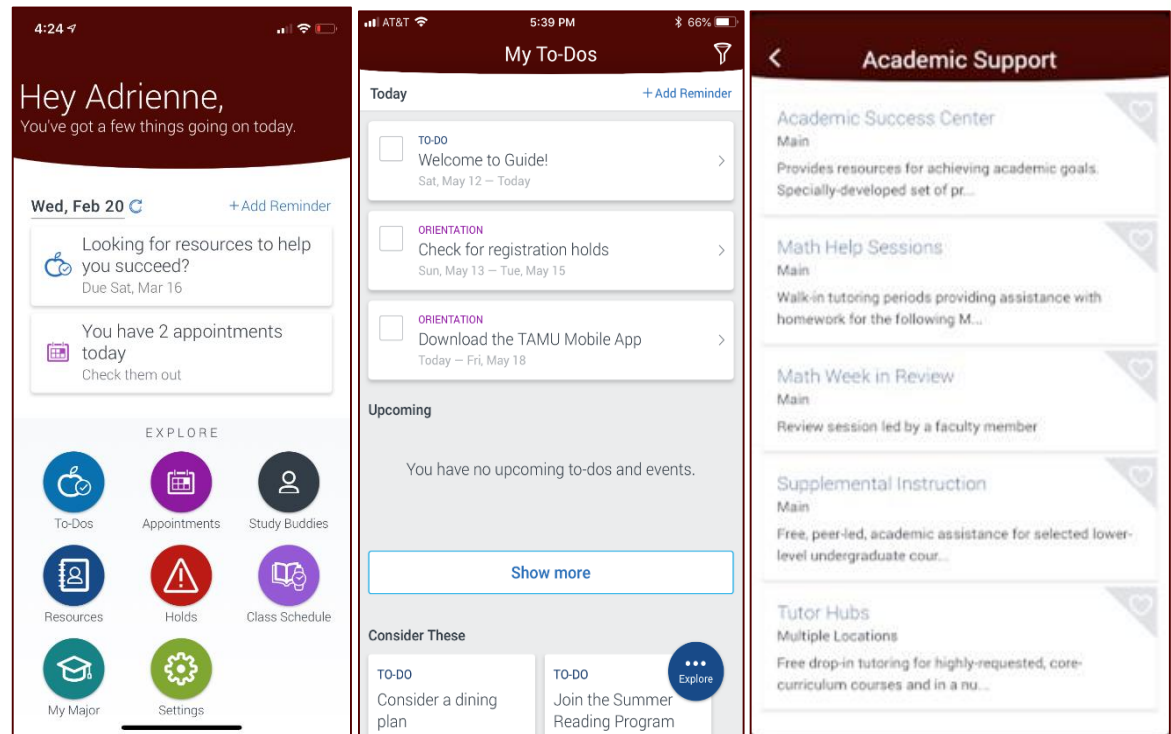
4:24

Hey Adrienne,
You've got a few things going on today.

Wed, Feb 20
+ Add Reminder

Looking for resources to help you succeed?
Due Sat, Mar 16

You have 2 appointments today
Check them out

EXPLORE

To-Dos
Appointments
Study Buddies
Resources
Holds
Class Schedule
My Major
Settings

AT&T
5:39 PM
66%

My To-Dos

Today
+ Add Reminder

TO-DO
Welcome to Guide!
Sat, May 12 — Today

ORIENTATION
Check for registration holds
Sun, May 13 — Tue, May 15

ORIENTATION
Download the TAMU Mobile App
Today — Fri, May 18

Upcoming

You have no upcoming to-dos and events.

Show more

Consider These

TO-DO
Consider a dining plan

TO-DO
Join the Summer Reading Program

Explore

Academic Support

Academic Success Center
Main
Provides resources for achieving academic goals. Specially-developed set of pr...

Math Help Sessions
Main
Walk-in tutoring periods providing assistance with homework for the following M...

Math Week in Review
Main
Review session led by a faculty member

Supplemental Instruction
Main
Free, peer-led, academic assistance for selected lower-level undergraduate cour...

Tutor Hubs
Multiple Locations
Free drop-in tutoring for highly-requested, core-curriculum courses and in a nu...